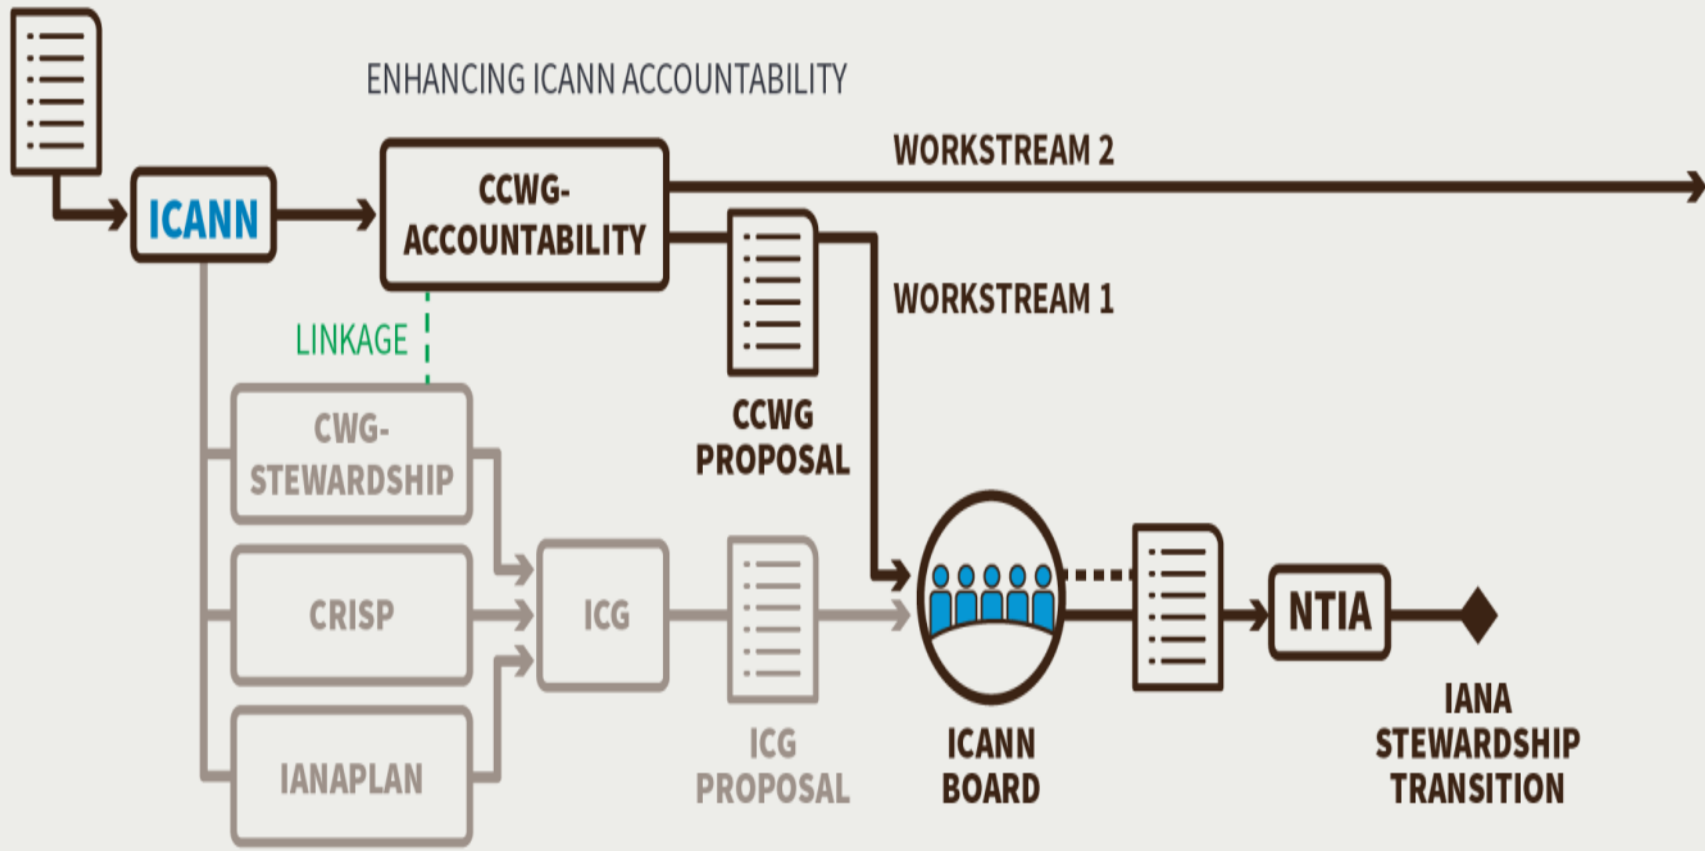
ENHANCING ICANN ACCOUNTABILITY

ICANN

CCWG-ACCOUNTABILITY

WORKSTREAM 2

WORKSTREAM 1

LINKAGE

CCWG PROPOSAL

CWG-STEWARDSHIP

CRISP

IANAPLAN

ICG

ICG PROPOSAL

ICANN BOARD

NTIA

IANA STEWARDSHIP TRANSITION